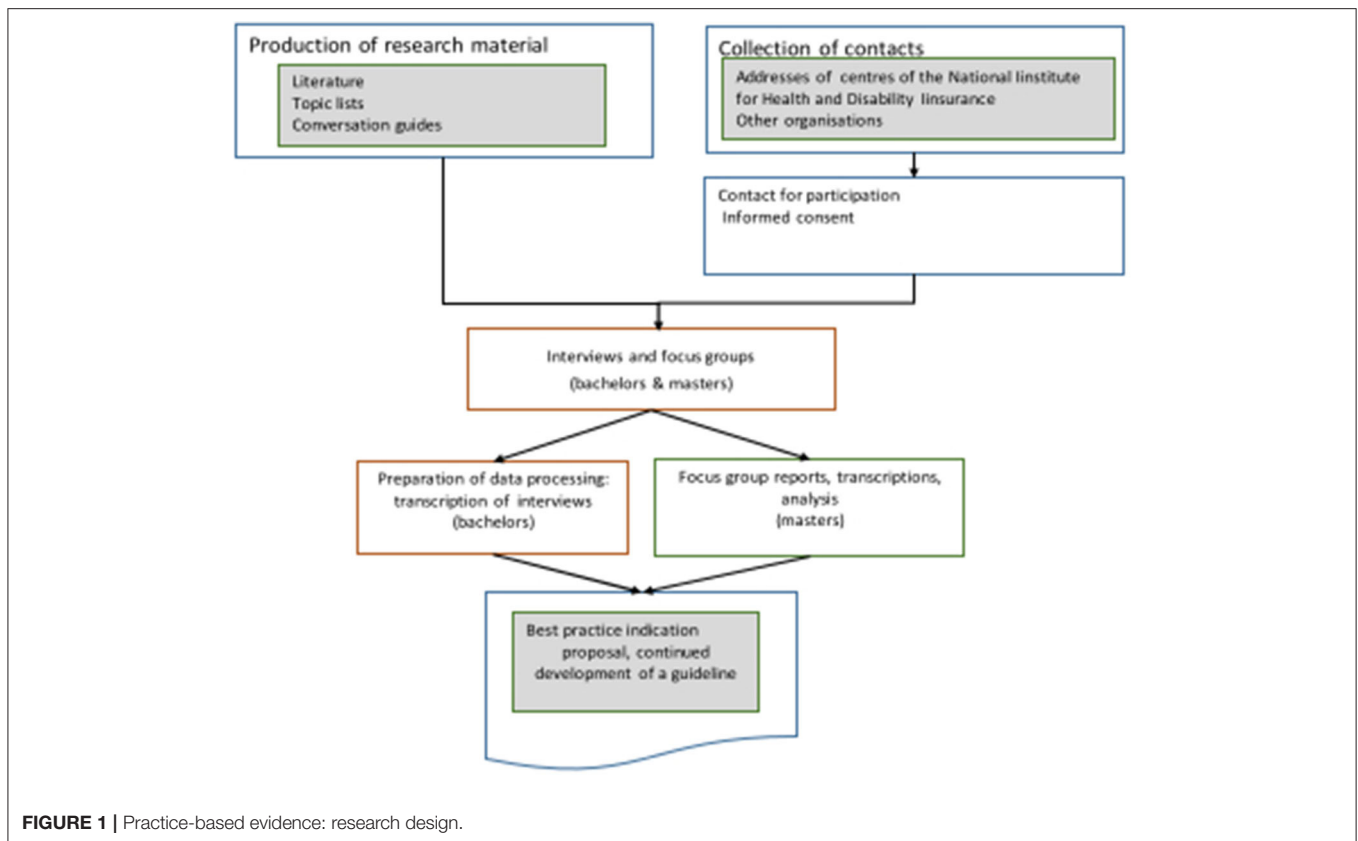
Production of research material

Literature
Topic lists
Conversation guides

Collection of contacts

Addresses of centres of the National Iinstitute for Health and Disability Iinsurance
Other organisations

Contact for participation
Informed consent

Interviews and focus groups
(bachelors & masters)

Preparation of data processing: transcription of interviews
(bachelors)

Focus group reports, transcriptions, analysis
(masters)

Best practice indication proposal, continued development of a guideline

**FIGURE 1 |** Practice-based evidence: research design.